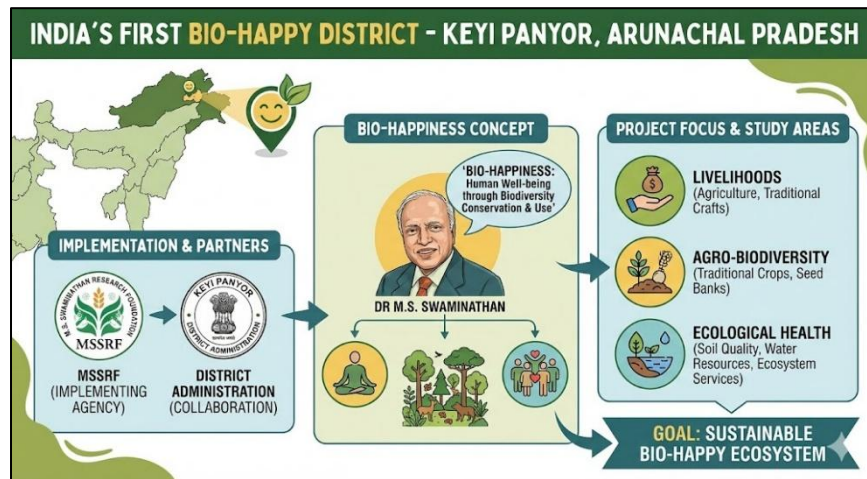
INDIA'S FIRST BIO-HAPPY DISTRICT - KEYI PANYOR, ARUNACHAL PRADESH

IMPLEMENTATION & PARTNERS

M.S. SWAMINATHAN RESEARCH FOUNDATION
MSSRF

KEYI PANYOR
DISTRICT ADMINISTRATION

MSSRF
(IMPLEMENTING AGENCY)

DISTRICT ADMINISTRATION
(COLLABORATION)

BIO-HAPPINESS CONCEPT

'BIO-HAPPINESS: Human Well-being through Biodiversity Conservation & Use'

DR M.S. SWAMINATHAN

PROJECT FOCUS & STUDY AREAS

LIVELIHOODS
(Agriculture, Traditional Crafts)

AGRO-BIODIVERSITY
(Traditional Crops, Seed Banks)

ECOLOGICAL HEALTH
(Soil Quality, Water Resources, Ecosystem Services)

GOAL: SUSTAINABLE BIO-HAPPY ECOSYSTEM